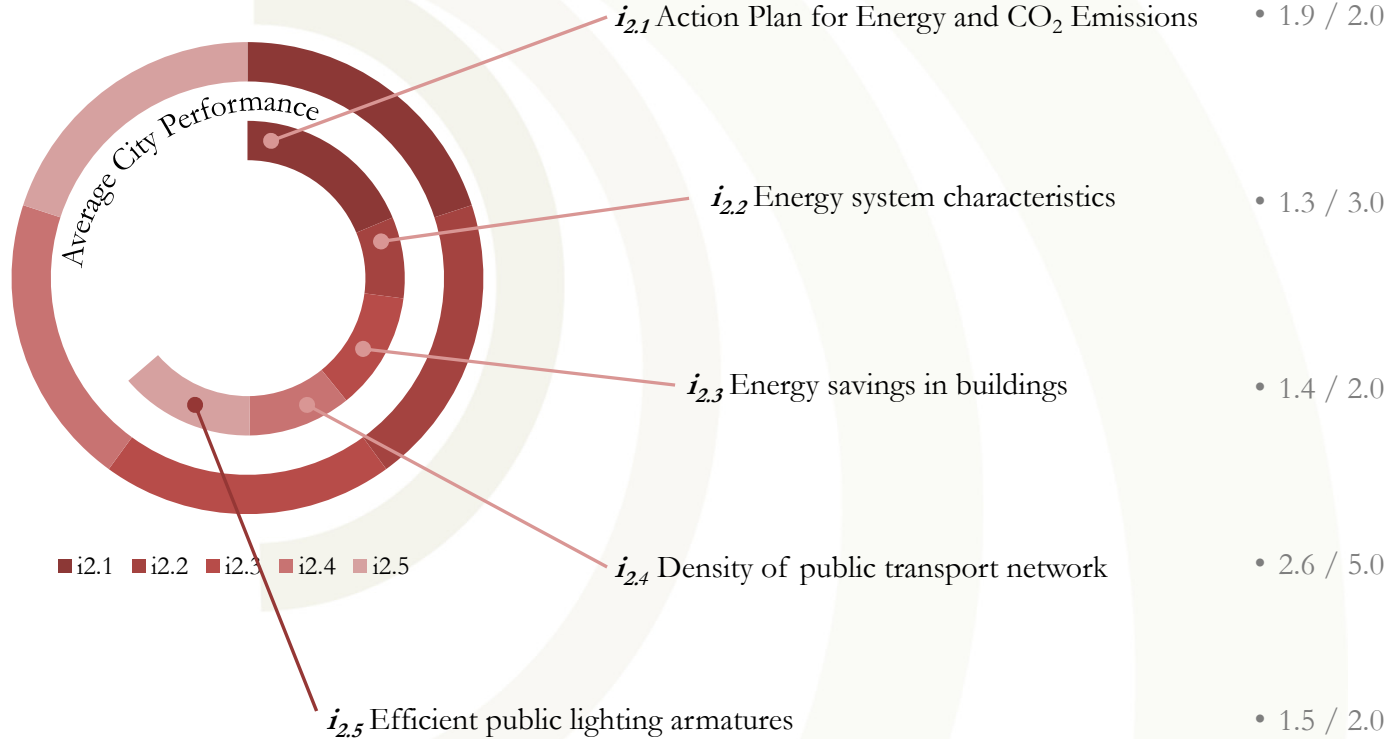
Average City Performance

$i_{2.1}$ Action Plan for Energy and $CO_2$ Emissions • 1.9 / 2.0

$i_{2.2}$ Energy system characteristics • 1.3 / 3.0

$i_{2.3}$ Energy savings in buildings • 1.4 / 2.0

$i_{2.4}$ Density of public transport network • 2.6 / 5.0

$i_{2.5}$ Efficient public lighting armatures • 1.5 / 2.0

i2.1 i2.2 i2.3 i2.4 i2.5